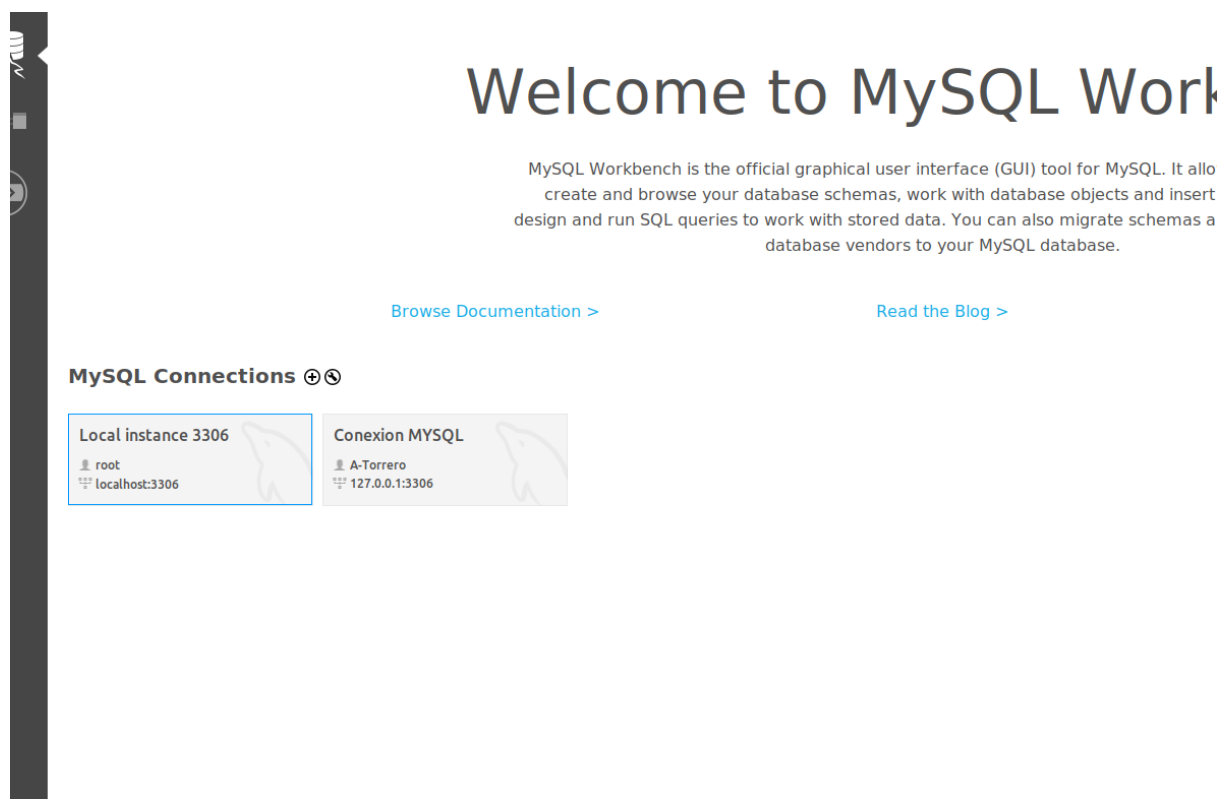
Welcome to MySQL Work

MySQL Workbench is the official graphical user interface (GUI) tool for MySQL. It allo create and browse your database schemas, work with database objects and insert design and run SQL queries to work with stored data. You can also migrate schemas a database vendors to your MySQL database.

Browse Documentation >

Read the Blog >

MySQL Connections ⊕ ⊗

Local instance 3306
root
localhost:3306

Conexion MYSQL
A-Torrero
127.0.0.1:3306